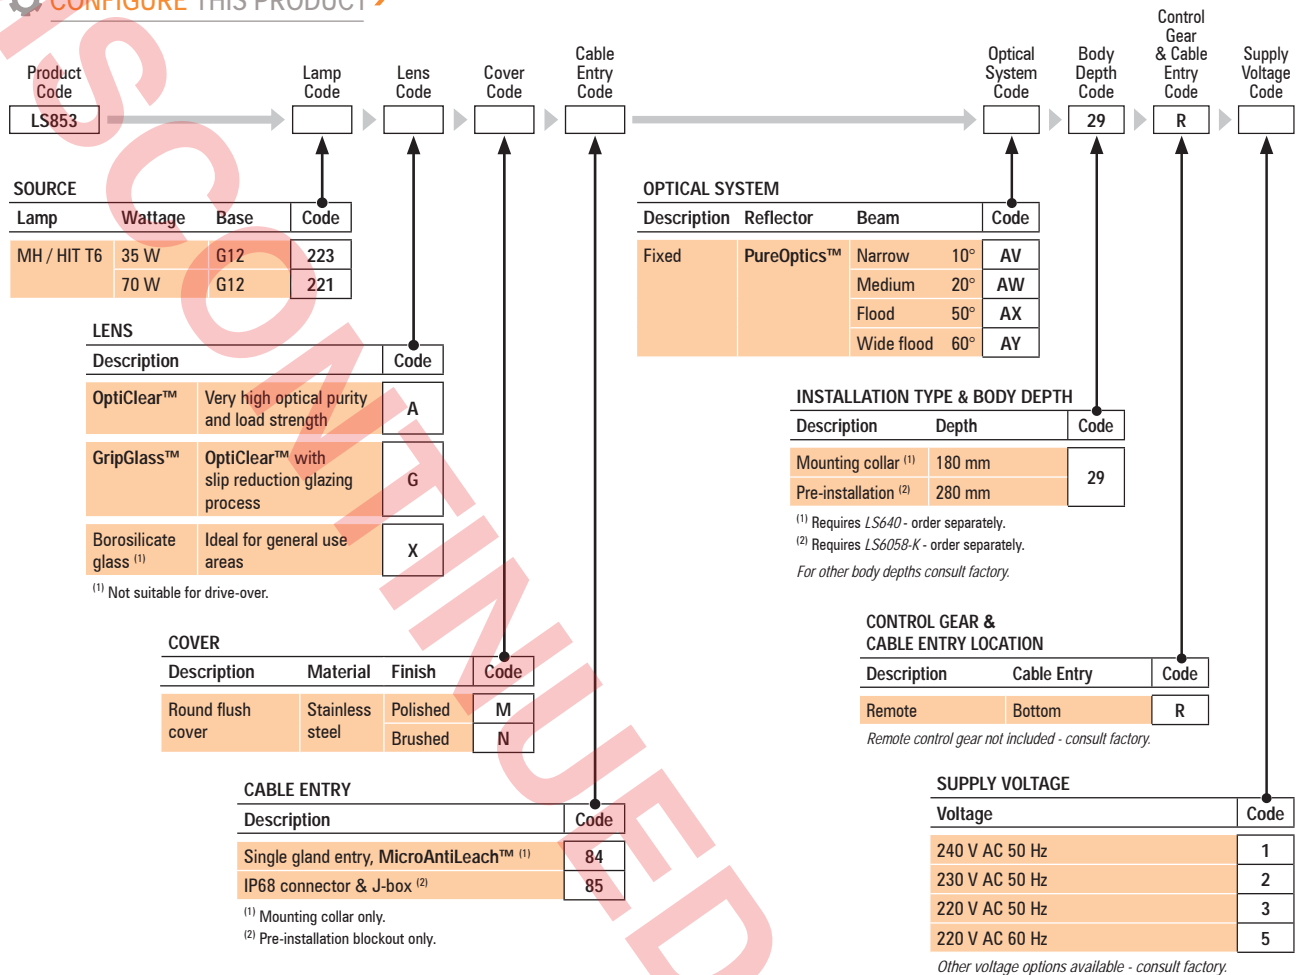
CONFIGURE THIS PRODUCT

DISCONTINUED

Product Code
LS853

Lamp Code

Lens Code

Cover Code

Cable Entry Code

Optical System Code

Body Depth Code
29

Control Gear & Cable Entry Code
R

Supply Voltage Code

SOURCE

| Lamp | Wattage | Base | Code |
|---|---|---|---|
| MH / HIT T6 | 35 W | G12 | 223 |
| | 70 W | G12 | 221 |

LENS

| Description | | Code |
|---|---|---|
| OptiClear™ | Very high optical purity and load strength | A |
| GripGlass™ | OptiClear™ with slip reduction glazing process | G |
| Borosilicate glass $^{(1)}$ | Ideal for general use areas | X |

$^{(1)}$ Not suitable for drive-over.

COVER

| Description | Material | Finish | Code |
|---|---|---|---|
| Round flush cover | Stainless steel | Polished | M |
| | | Brushed | N |

CABLE ENTRY

| Description | Code |
|---|---|
| Single gland entry, MicroAntiLeach™ $^{(1)}$ | 84 |
| IP68 connector & J-box $^{(2)}$ | 85 |

$^{(1)}$ Mounting collar only.
$^{(2)}$ Pre-installation blockout only.

OPTICAL SYSTEM

| Description | Reflector | Beam | | Code |
|---|---|---|---|---|
| Fixed | PureOptics™ | Narrow | 10° | AV |
| | | Medium | 20° | AW |
| | | Flood | 50° | AX |
| | | Wide flood | 60° | AY |

INSTALLATION TYPE & BODY DEPTH

| Description | Depth | Code |
|---|---|---|
| Mounting collar $^{(1)}$ | 180 mm | 29 |
| Pre-installation $^{(2)}$ | 280 mm | |

$^{(1)}$ Requires LS640 - order separately.
$^{(2)}$ Requires LS6058-K - order separately.
For other body depths consult factory.

CONTROL GEAR & CABLE ENTRY LOCATION

| Description | Cable Entry | Code |
|---|---|---|
| Remote | Bottom | R |

Remote control gear not included - consult factory.

SUPPLY VOLTAGE

| Voltage | Code |
|---|---|
| 240 V AC 50 Hz | 1 |
| 230 V AC 50 Hz | 2 |
| 220 V AC 50 Hz | 3 |
| 220 V AC 60 Hz | 5 |

Other voltage options available - consult factory.